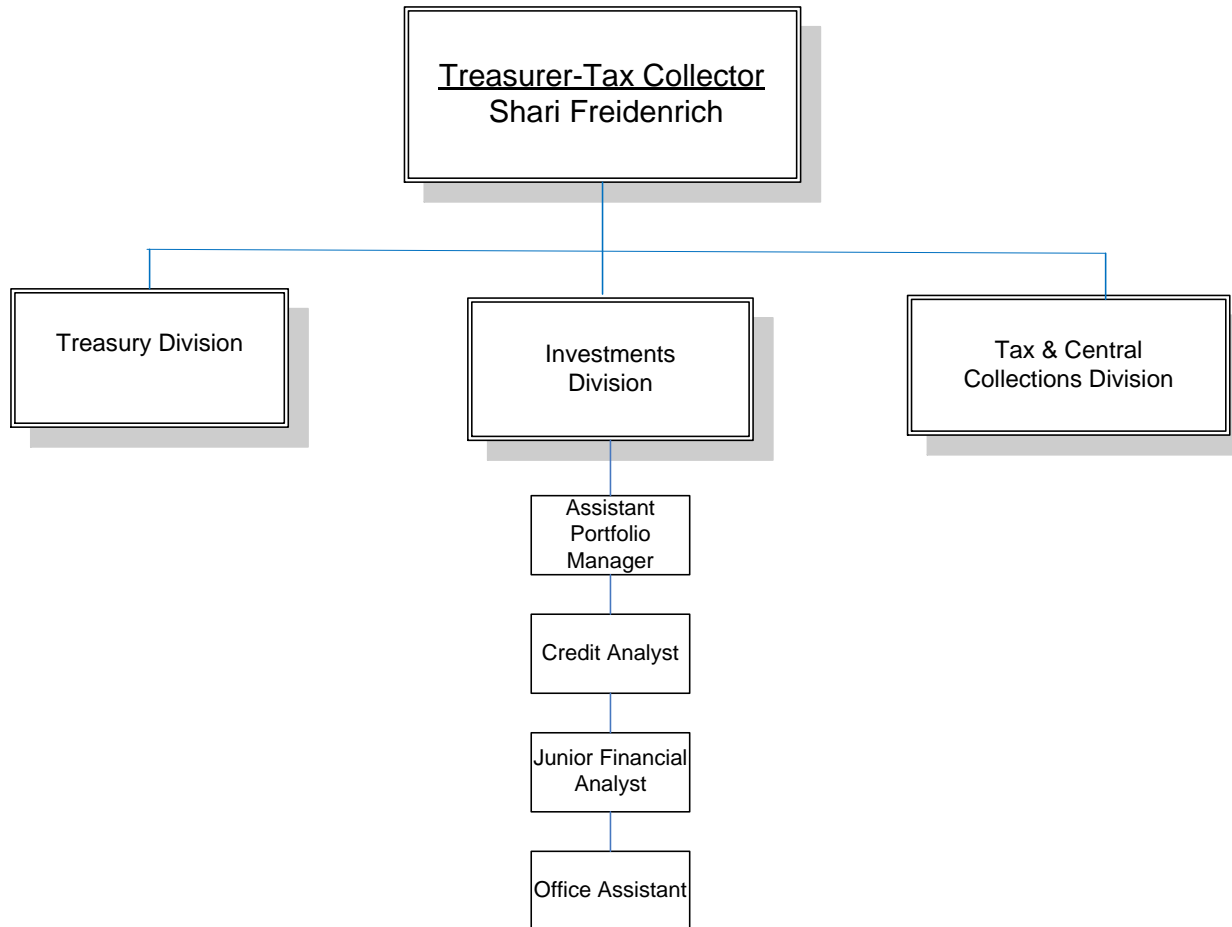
Treasurer-Tax Collector
Shari Freidenrich

Treasury Division

Investments Division

Tax & Central Collections Division

Assistant Portfolio Manager

Credit Analyst

Junior Financial Analyst

Office Assistant